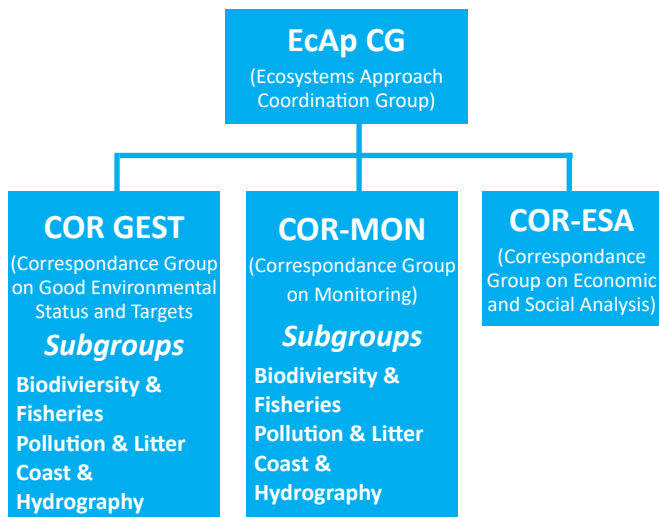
EcAp CG
(Ecosystems Approach Coordination Group)

COR GEST
(Correspondance Group on Good Environmental Status and Targets
Subgroups
Biodiviersity & Fisheries
Pollution & Litter
Coast & Hydrography

COR-MON
(Correspondance Group on Monitoring)
Subgroups
Biodiviersity & Fisheries
Pollution & Litter
Coast & Hydrography

COR-ESA
(Correspondance Group on Economic and Social Analysis)